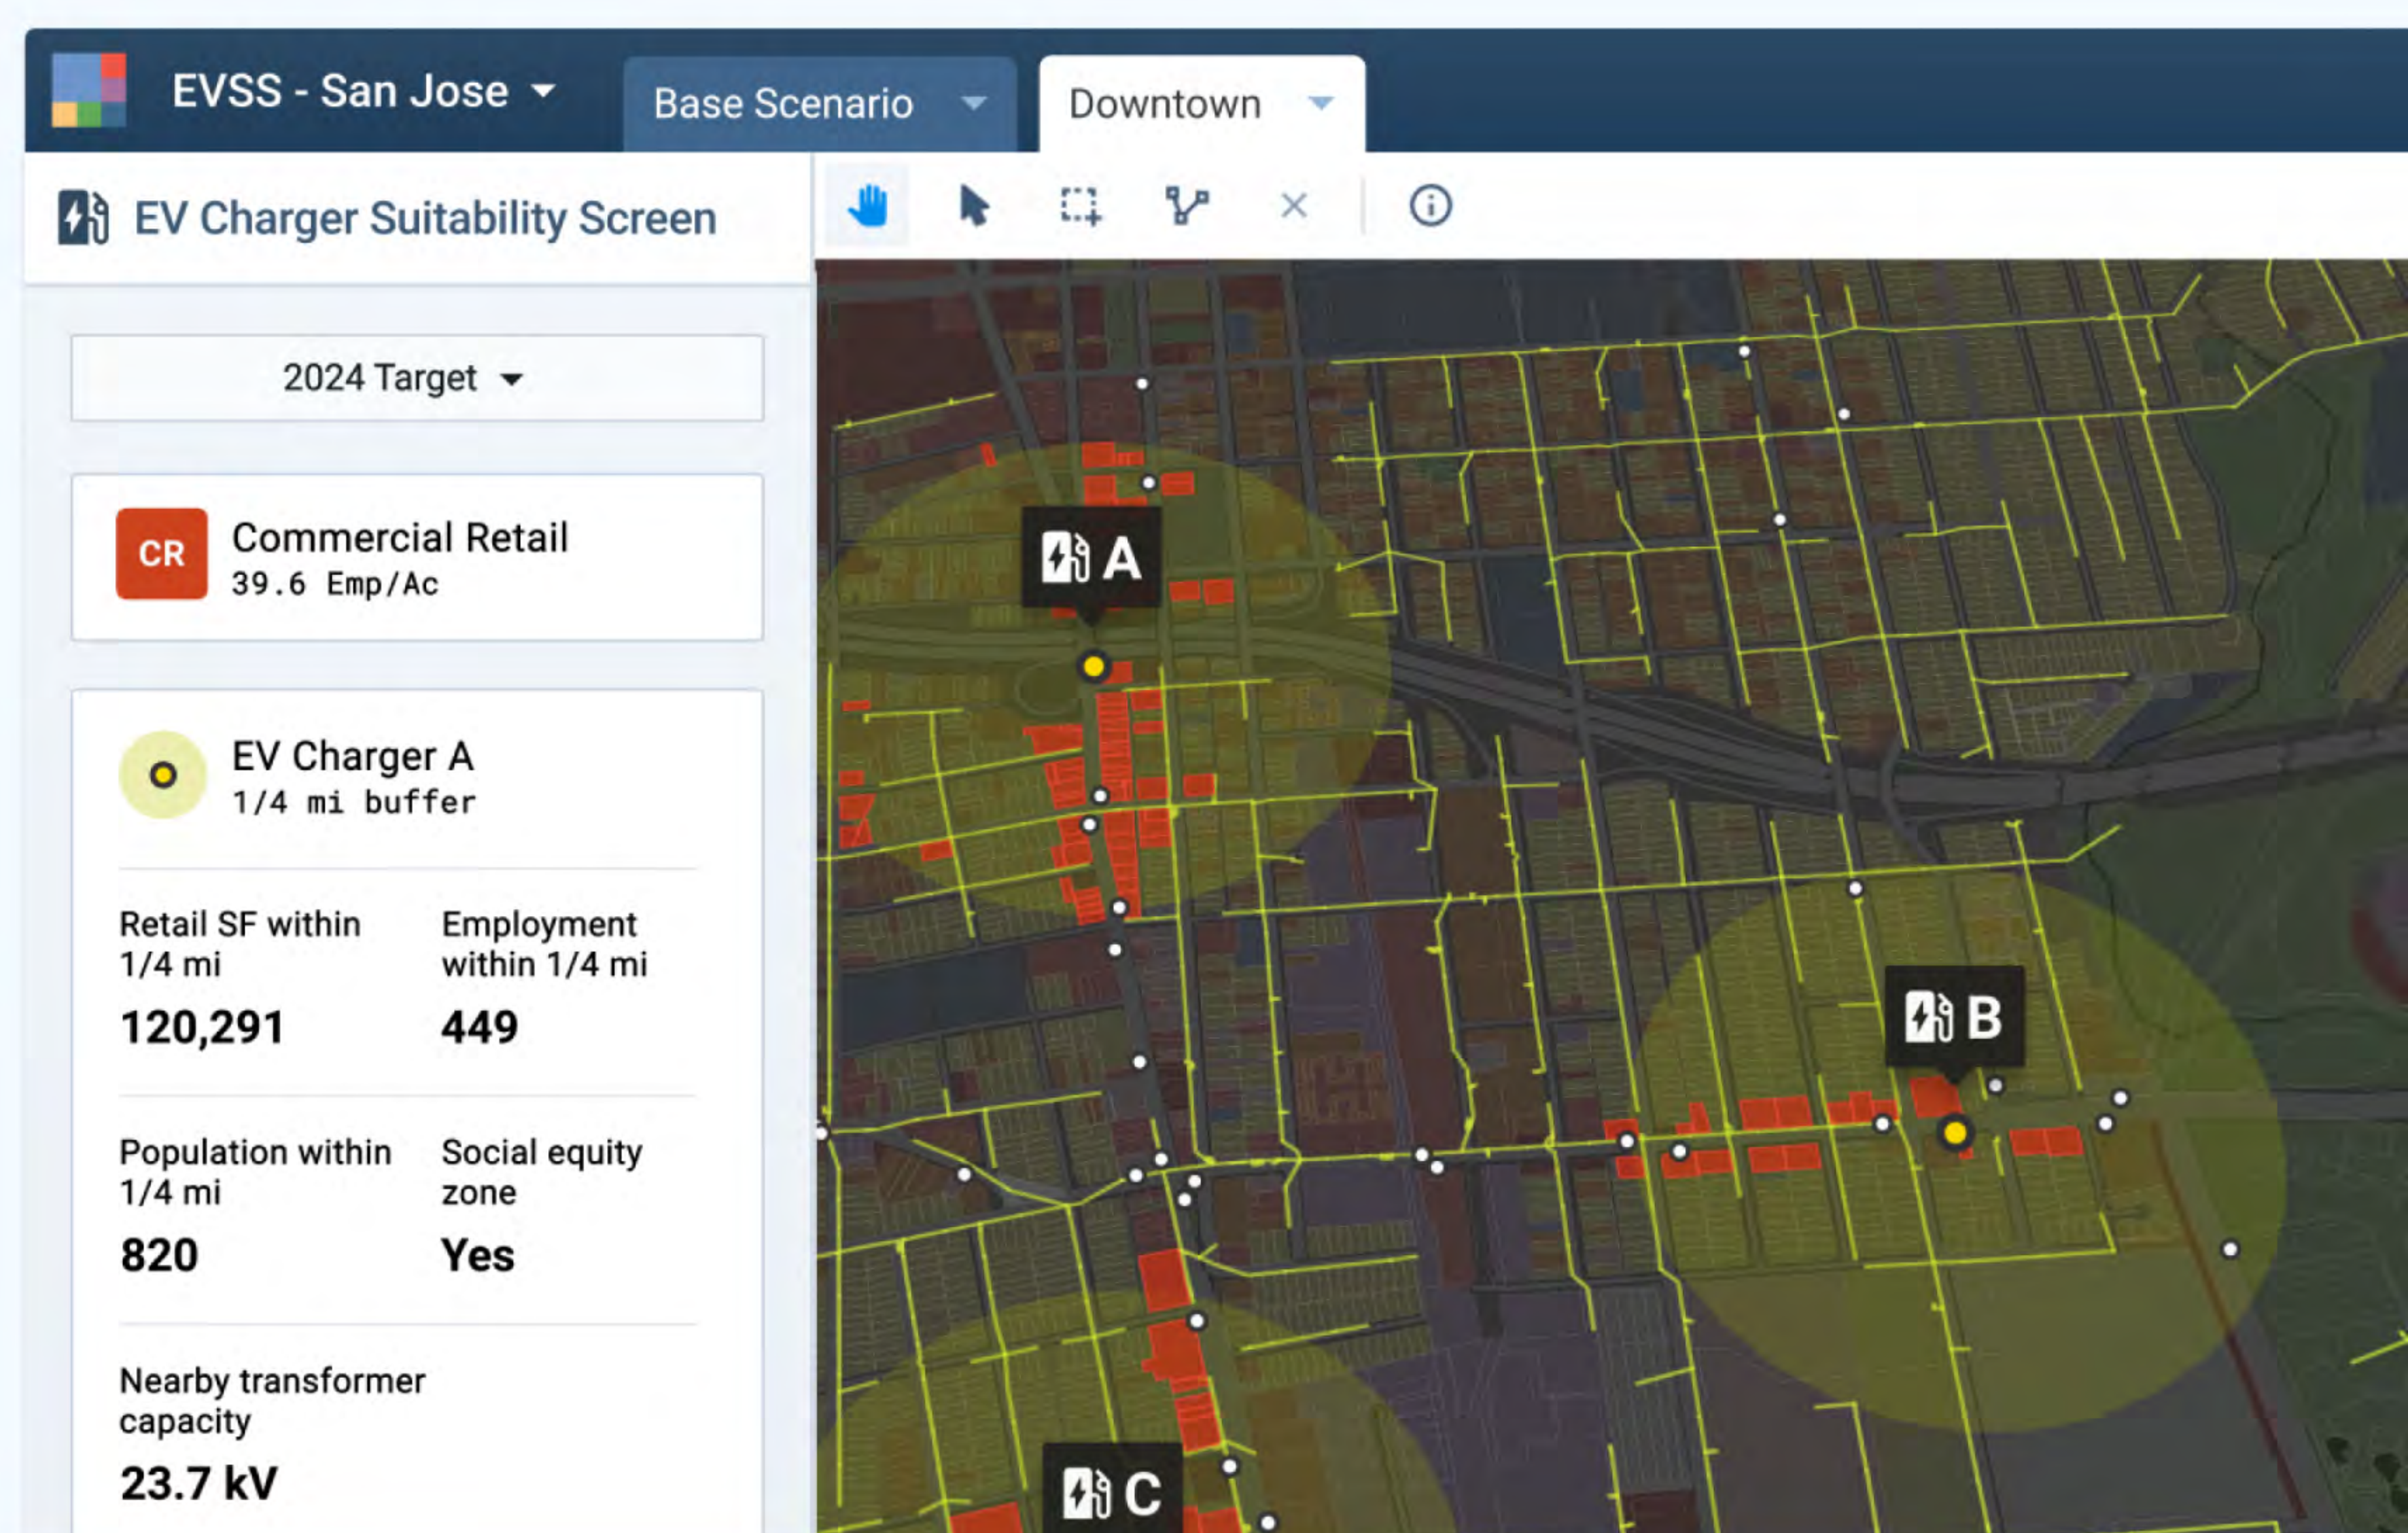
EVSS - San Jose

Base Scenario

Downtown

EV Charger Suitability Screen

2024 Target

CR

Commercial Retail
39.6 Emp/Ac

EV Charger A
1/4 mi buffer

Retail SF within 1/4 mi
120,291

Employment within 1/4 mi
449

Population within 1/4 mi
820

Social equity zone
Yes

Nearby transformer capacity
23.7 kV

A

B

C